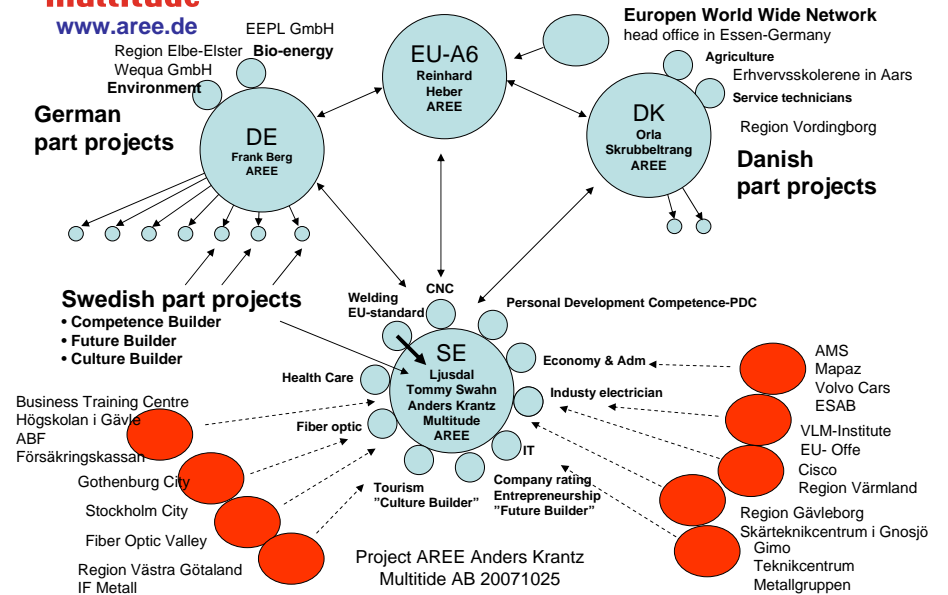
Multitude
www.aree.de

EEPL GmbH
Region Elbe-Elster Bio-energy
Wequa GmbH
Environment

German part projects

DE
Frank Berg
AREE

EU-A6
Reinhard Heber
AREE

Europen World Wide Network
head office in Essen-Germany

Agriculture
Erhvervsskolerene in Aars
Service technicians
Region Vordingborg

DK
Orla Skrubbeltrang
AREE

Danish part projects

Swedish part projects
• Competence Builder
• Future Builder
• Culture Builder

CNC
Welding EU-standard
Personal Development Competence-PDC

SE
Ljusdal
Tommy Swahn
Anders Krantz
Multitude
AREE

Health Care
Economy & Adm
Industy electrician
Fiber optic
IT
Tourism "Culture Builder"
Company rating Entrepreneurship "Future Builder"

Business Training Centre
Högskolan i Gävle
ABF
Försäkringskassan
Gothenburg City
Stockholm City
Fiber Optic Valley
Region Västra Götaland
IF Metall

AMS
Mapaz
Volvo Cars
ESAB
VLM-Institute
EU- Offe
Cisco
Region Värmland
Region Gävleborg
Skärteknikcentrum i Gnosjö
Gimo
Teknikcentrum
Metallgruppen

Project AREE Anders Krantz
Multitide AB 20071025